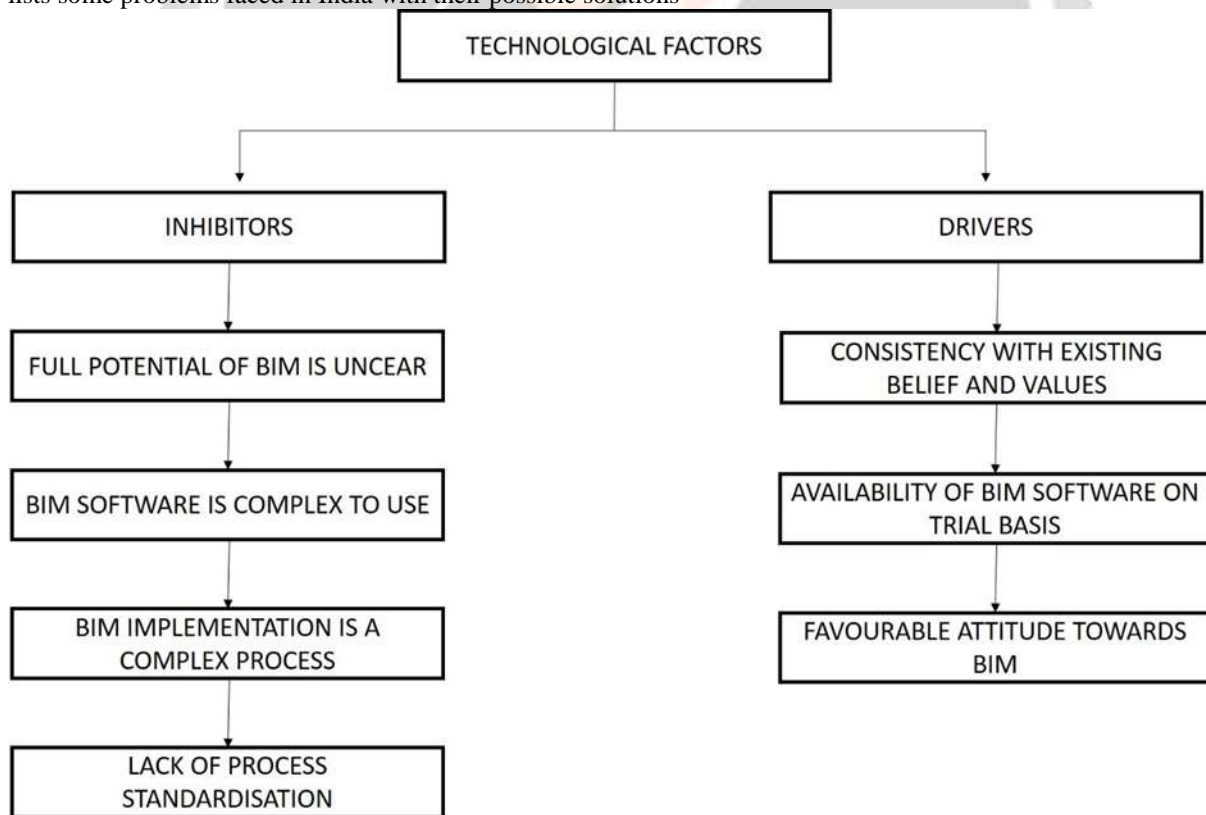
lists some problems faced in India with their possible solutions

TECHNOLOGICAL FACTORS

INHIBITORS

FULL POTENTIAL OF BIM IS UNCEAR

BIM SOFTWARE IS COMPLEX TO USE

BIM IMPLEMENTATION IS A COMPLEX PROCESS

LACK OF PROCESS STANDARDISATION

DRIVERS

CONSISTENCY WITH EXISTING BELIEF AND VALUES

AVAILABILITY OF BIM SOFTWARE ON TRIAL BASIS

FAVOURABLE ATTITUDE TOWARDS BIM